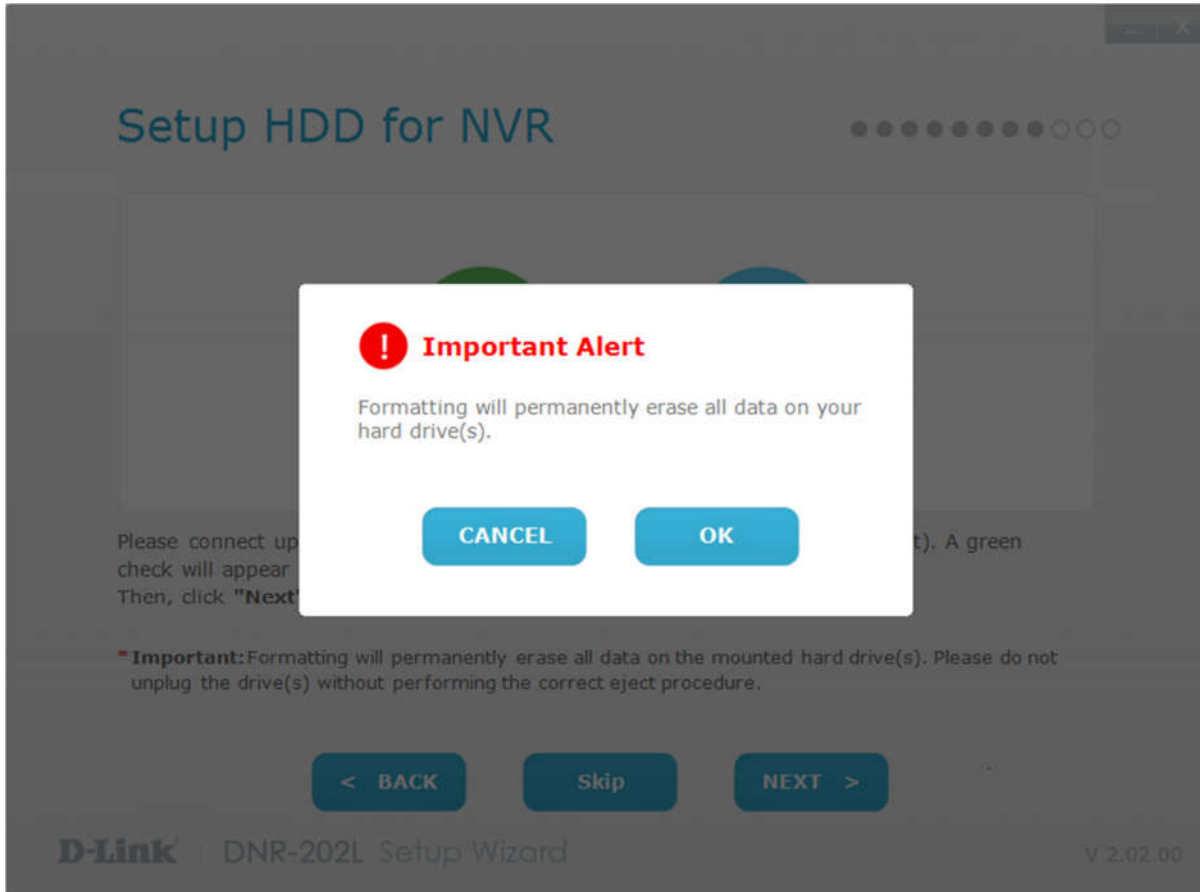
Setup HDD for NVR

Important Alert

Formatting will permanently erase all data on your hard drive(s).

CANCEL OK

Please connect up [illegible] t). A green check will appear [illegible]
Then, click "Next" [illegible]

* Important: Formatting will permanently erase all data on the mounted hard drive(s). Please do not unplug the drive(s) without performing the correct eject procedure.

< BACK Skip NEXT >

D-Link DNR-202L Setup Wizard V 2.02.00